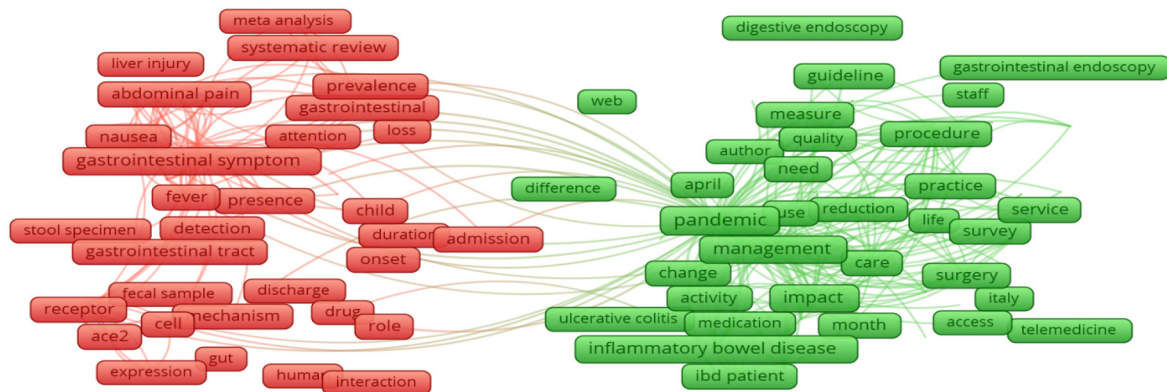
meta analysis
systematic review
liver injury
prevalence
abdominal pain
gastrointestinal
attention
loss
nausea
gastrointestinal symptom
fever
presence
child
stool specimen
detection
duration
admission
gastrointestinal tract
onset
discharge
fecal sample
receptor
mechanism
drug
cell
role
ace2
gut
expression
human
interaction
digestive endoscopy
guideline
gastrointestinal endoscopy
web
staff
measure
quality
procedure
author
need
april
difference
practice
reduction
pandemic
use
life
service
survey
management
care
change
surgery
activity
impact
italy
ulcerative colitis
medication
month
access
telemedicine
inflammatory bowel disease
ibd patient